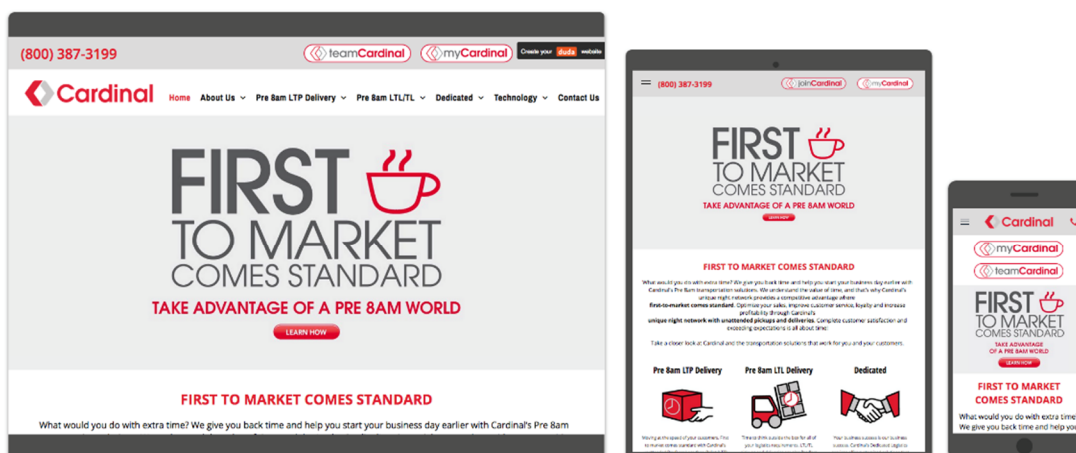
(800) 387-3199

teamCardinal myCardinal Create your duda website

Cardinal

Home About Us Pre 8am LTP Delivery Pre 8am LTL/TL Dedicated Technology Contact Us

FIRST TO MARKET COMES STANDARD

TAKE ADVANTAGE OF A PRE 8AM WORLD

LEARN HOW

FIRST TO MARKET COMES STANDARD

What would you do with extra time? We give you back time and help you start your business day earlier with Cardinal's Pre 8am

(800) 387-3199

joinCardinal myCardinal

FIRST TO MARKET COMES STANDARD

TAKE ADVANTAGE OF A PRE 8AM WORLD

LEARN HOW

FIRST TO MARKET COMES STANDARD

What would you do with extra time? We give you back time and help you start your business day earlier with Cardinal's Pre 8am transportation solutions. We understand the value of time, and that's why Cardinal's unique night network provides a competitive advantage where first-to-market comes standard. Optimize your sales, improve customer service, loyalty and increase profitability through Cardinal's unique night network with unattended pickups and deliveries. Complete customer satisfaction and exceeding expectations is all about time.

Take a closer look at Cardinal and the transportation solutions that work for you and your customers.

Pre 8am LTP Delivery

Pre 8am LTL Delivery

Dedicated

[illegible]

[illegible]

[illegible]

Cardinal

myCardinal

teamCardinal

FIRST TO MARKET COMES STANDARD

TAKE ADVANTAGE OF A PRE 8AM WORLD

LEARN HOW

FIRST TO MARKET COMES STANDARD

What would you do with extra time? We give you back time and